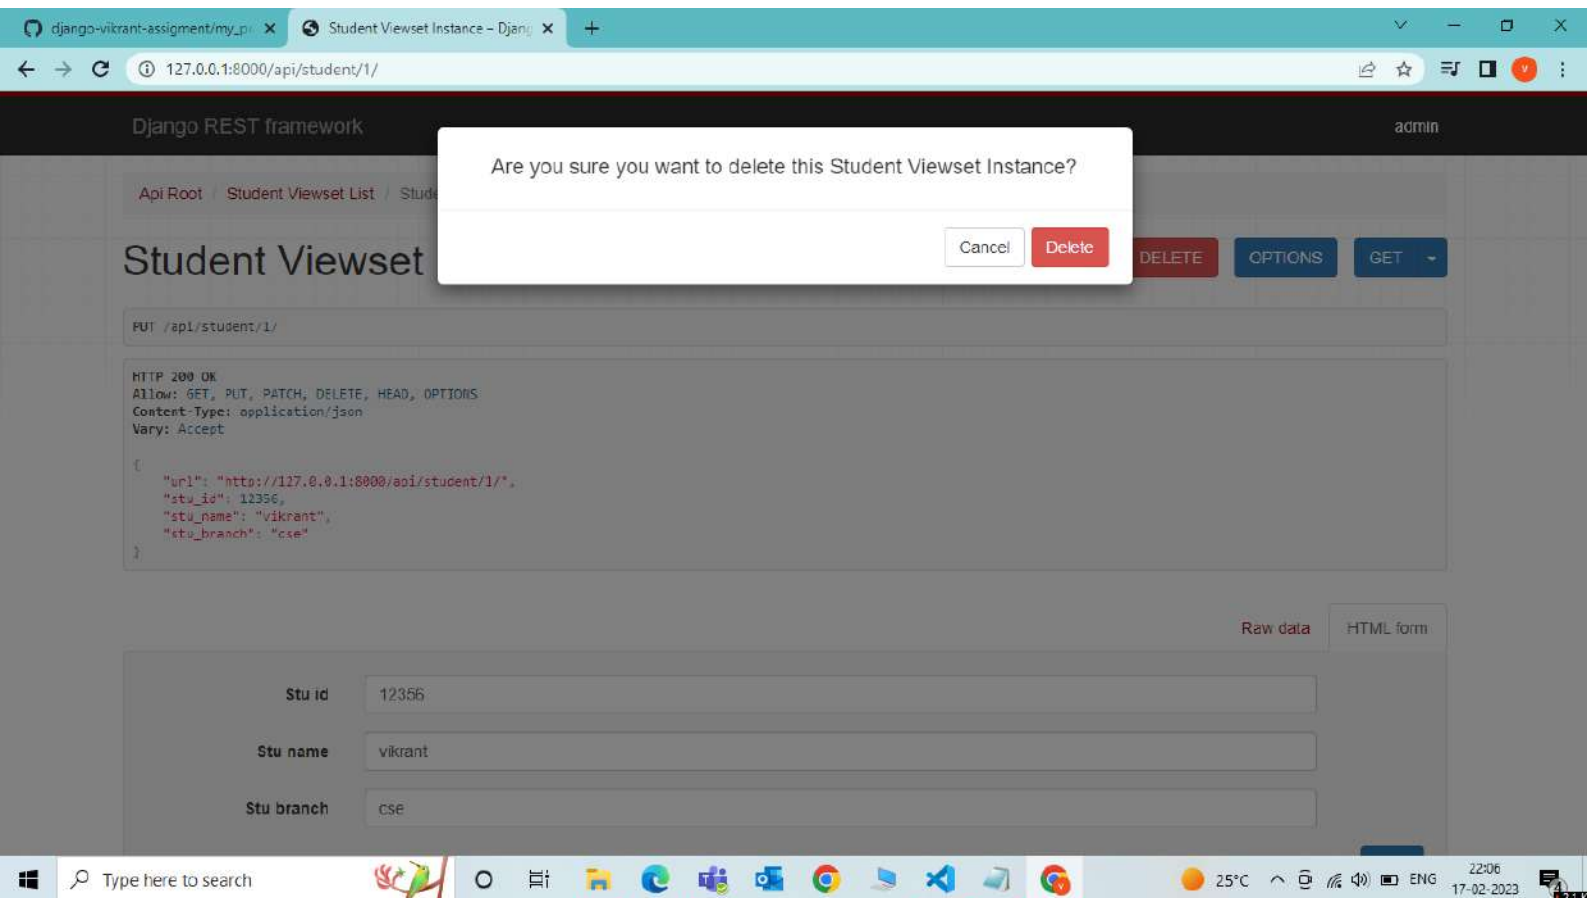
django-vikrant-assigment/my_p ×
Student Viewset Instance – Djan ×
+
127.0.0.1:8000/api/student/1/

Django REST framework
admin

Are you sure you want to delete this Student Viewset Instance?

Cancel
Delete

Api Root / Student Viewset List / Stud

Student Viewset

DELETE
OPTIONS
GET

PUT /api/student/1/

HTTP 200 OK
Allow: GET, PUT, PATCH, DELETE, HEAD, OPTIONS
Content-Type: application/json
Vary: Accept

{
"url": "http://127.0.0.1:8000/api/student/1/",
"stu_id": 12356,
"stu_name": "vikrant",
"stu_branch": "cse"
}

Raw data
HTML form

Stu id
12356
Stu name
vikrant
Stu branch
cse

Type here to search
25°C
ENG
22:06
17-02-2023